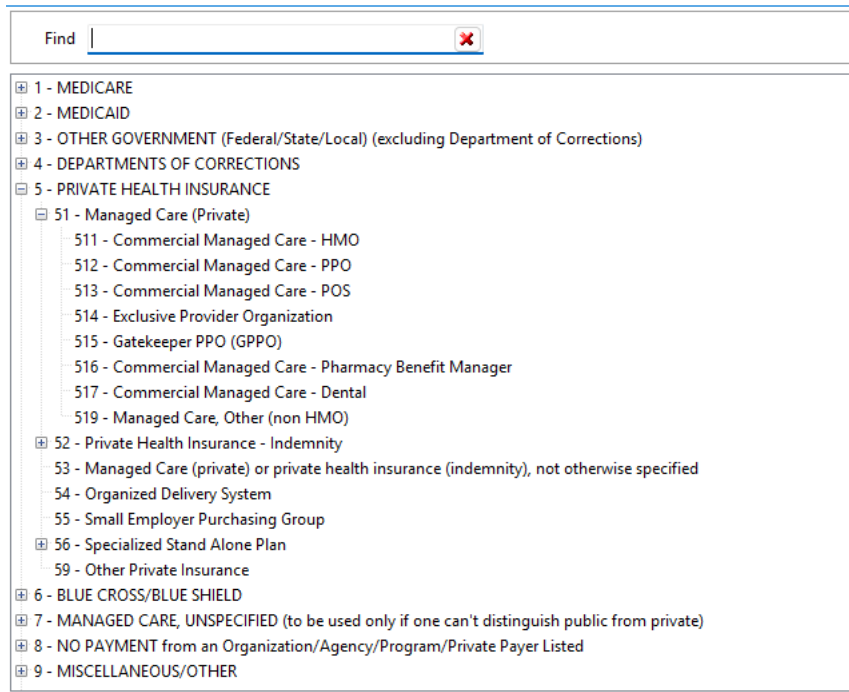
Find

1 - MEDICARE
2 - MEDICAID
3 - OTHER GOVERNMENT (Federal/State/Local) (excluding Department of Corrections)
4 - DEPARTMENTS OF CORRECTIONS
5 - PRIVATE HEALTH INSURANCE
51 - Managed Care (Private)
511 - Commercial Managed Care - HMO
512 - Commercial Managed Care - PPO
513 - Commercial Managed Care - POS
514 - Exclusive Provider Organization
515 - Gatekeeper PPO (GPPO)
516 - Commercial Managed Care - Pharmacy Benefit Manager
517 - Commercial Managed Care - Dental
519 - Managed Care, Other (non HMO)
52 - Private Health Insurance - Indemnity
53 - Managed Care (private) or private health insurance (indemnity), not otherwise specified
54 - Organized Delivery System
55 - Small Employer Purchasing Group
56 - Specialized Stand Alone Plan
59 - Other Private Insurance
6 - BLUE CROSS/BLUE SHIELD
7 - MANAGED CARE, UNSPECIFIED (to be used only if one can't distinguish public from private)
8 - NO PAYMENT from an Organization/Agency/Program/Private Payer Listed
9 - MISCELLANEOUS/OTHER